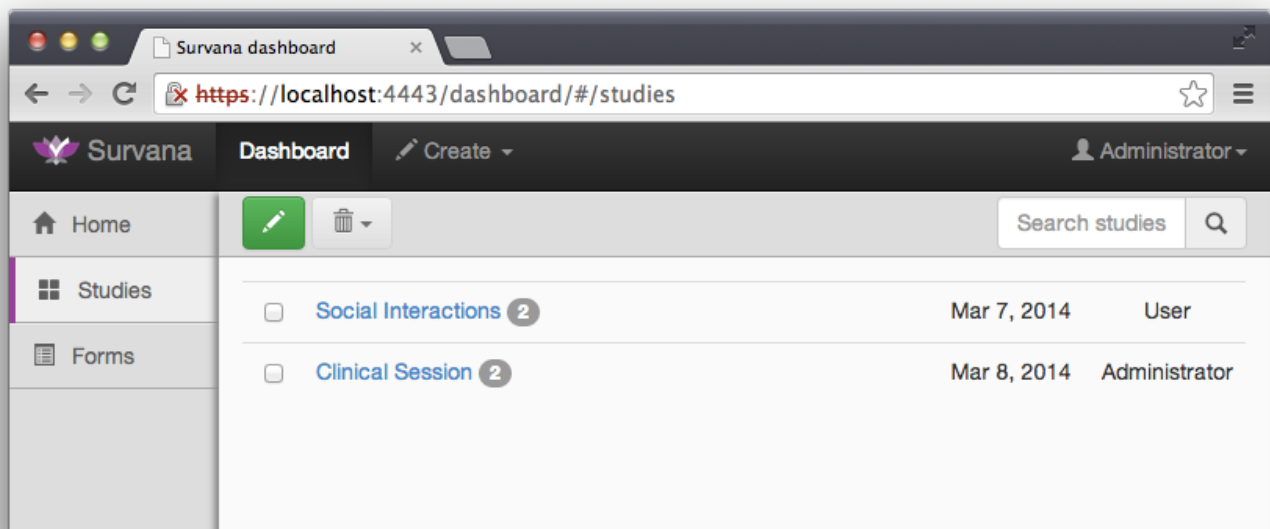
Survana dashboard ×

https://localhost:4443/dashboard/#/studies

Survana Dashboard Create Administrator

Home

Studies

Forms

Search studies

| | | | |
|---|---|---|---|
| ☐ | Social Interactions 2 | Mar 7, 2014 | User |
| ☐ | Clinical Session 2 | Mar 8, 2014 | Administrator |